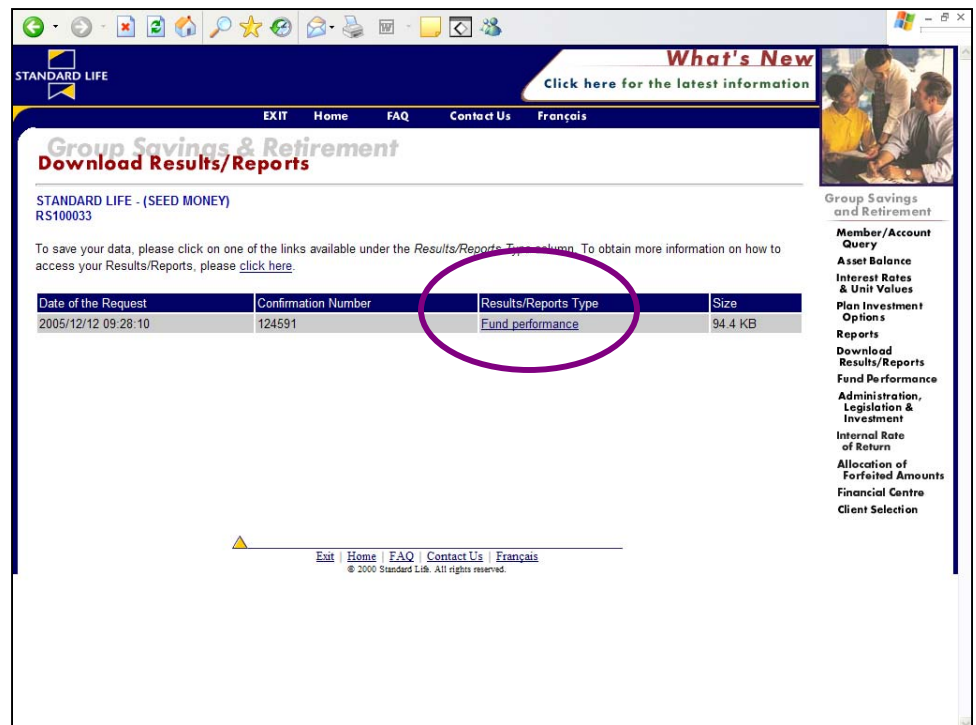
STANDARD LIFE

What's New
Click here for the latest information

EXIT Home FAQ Contact Us Français

Group Savings & Retirement
Download Results/Reports

STANDARD LIFE - (SEED MONEY)
RS100033

To save your data, please click on one of the links available under the Results/Reports Type column. To obtain more information on how to access your Results/Reports, please click here.

| Date of the Request | Confirmation Number | Results/Reports Type | Size |
|---|---|---|---|
| 2005/12/12 09:28:10 | 124591 | Fund performance | 94.4 KB |

Group Savings and Retirement
Member/Account Query
Asset Balance
Interest Rates & Unit Values
Plan Investment Options
Reports
Download Results/Reports
Fund Performance
Administration, Legislation & Investment
Internal Rate of Return
Allocation of Forfeited Amounts
Financial Centre
Client Selection

Exit | Home | FAQ | Contact Us | Français
© 2000 Standard Life. All rights reserved.